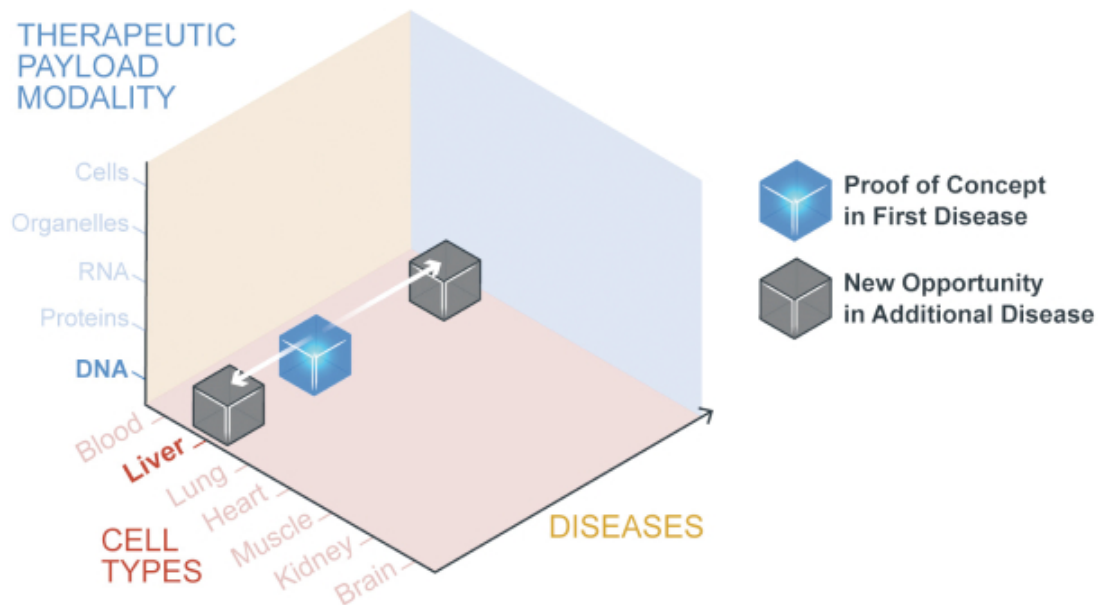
THERAPEUTIC PAYLOAD MODALITY

Cells
Organelles
RNA
Proteins
DNA

Proof of Concept in First Disease

New Opportunity in Additional Disease

Blood
Liver
Lung
Heart
Muscle
Kidney
Brain

CELL TYPES

DISEASES